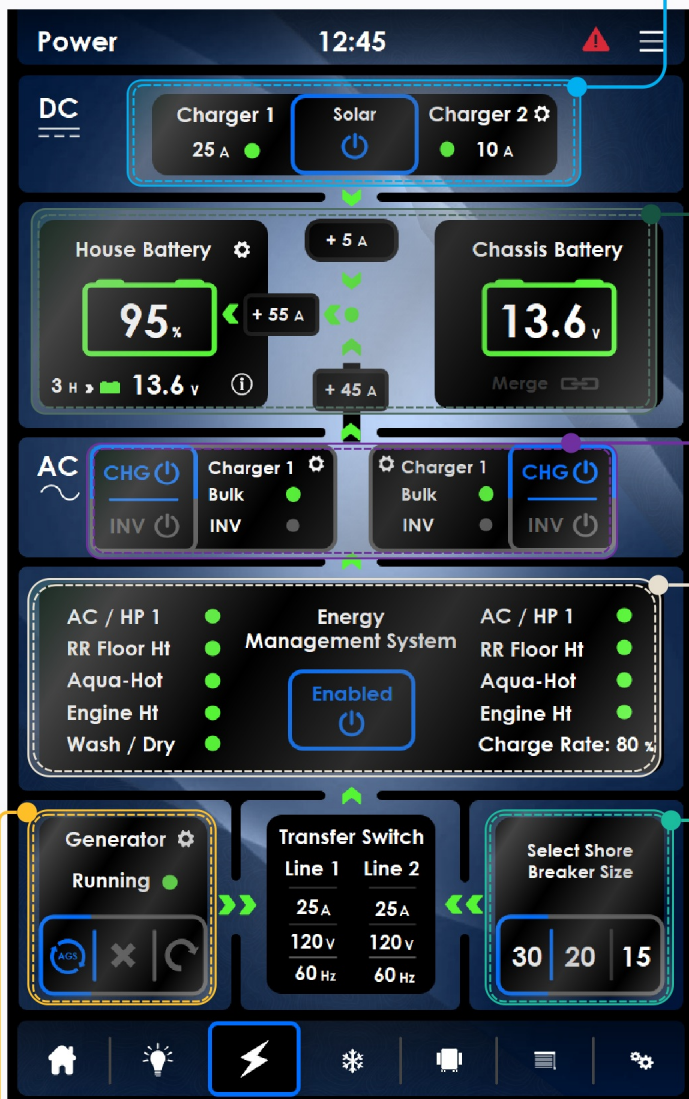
Power 12:45

DC

Charger 1
25 A

Solar

Charger 2
10 A

+ 5 A

House Battery
95 %
+ 55 A
3 H 13.6 V

Chassis Battery
13.6 V
Merge

+ 45 A

AC

CHG
INV

Charger 1
Bulk
INV

Charger 1
Bulk
INV

CHG
INV

AC / HP 1
RR Floor Ht
Aqua-Hot
Engine Ht
Wash / Dry

Energy Management System
Enabled

AC / HP 1
RR Floor Ht
Aqua-Hot
Engine Ht
Charge Rate: 80 %

Generator
Running
AGS

Transfer Switch

| Line 1 | Line 2 |
|---|---|
| 25 A | 25 A |
| 120 V | 120 V |
| 60 Hz | 60 Hz |

Select Shore Breaker Size
30 20 15